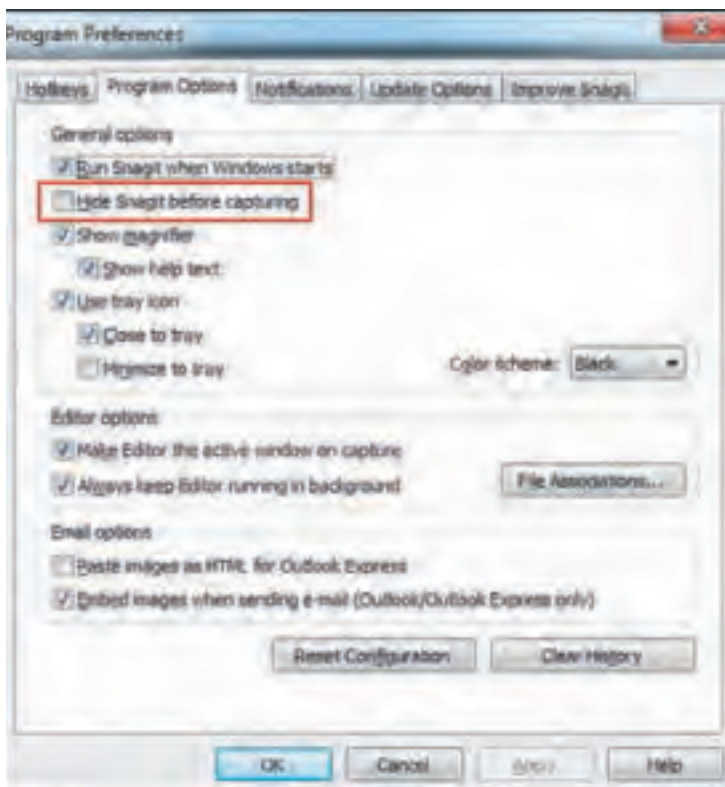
Program Preferences

Hotkeys | Program Options | Notifications | Update Options | Improve Snagit

General options

Run Snagit when Windows starts

Hide Snagit before capturing

Show magnifier

Show help text

Use tray icon

Close to tray

Minimize to tray

Color scheme: Black

Editor options

Make Editor the active window on capture

Always keep Editor running in background

File Associations...

Email options

Paste images as HTML for Outlook Express

Embed images when sending e-mail (Outlook/Outlook Express only)

Reset Configuration

Clear History

OK

Cancel

Apply

Help